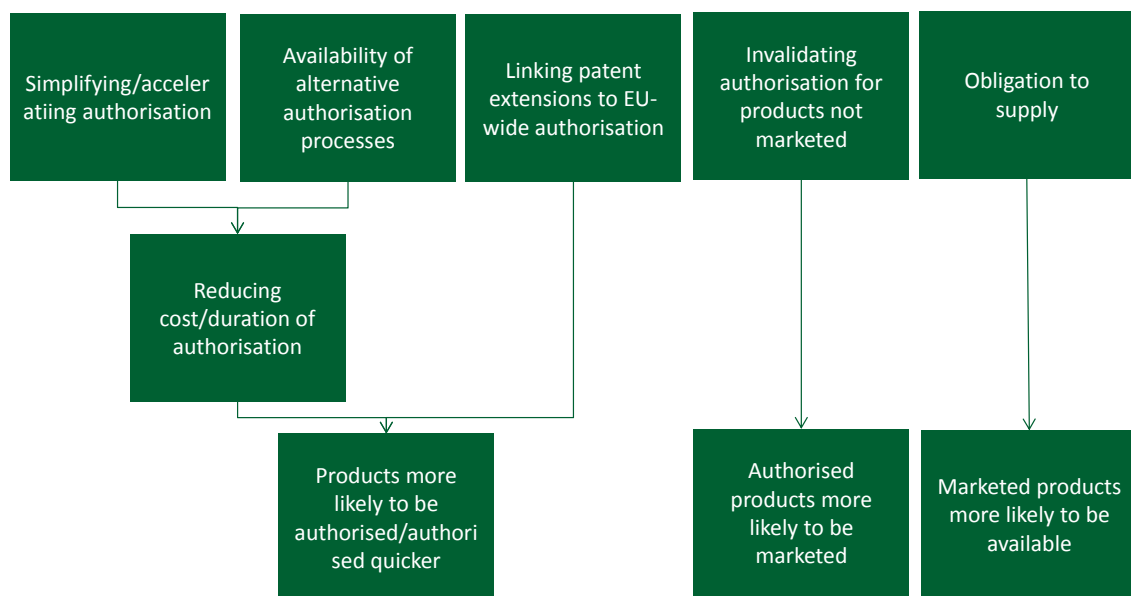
Simplifying/acceleratiing authorisation

Availability of alternative authorisation processes

Linking patent extensions to EU-wide authorisation

Invalidating authorisation for products not marketed

Obligation to supply

Reducing cost/duration of authorisation

Products more likely to be authorised/authorised quicker

Authorised products more likely to be marketed

Marketed products more likely to be available